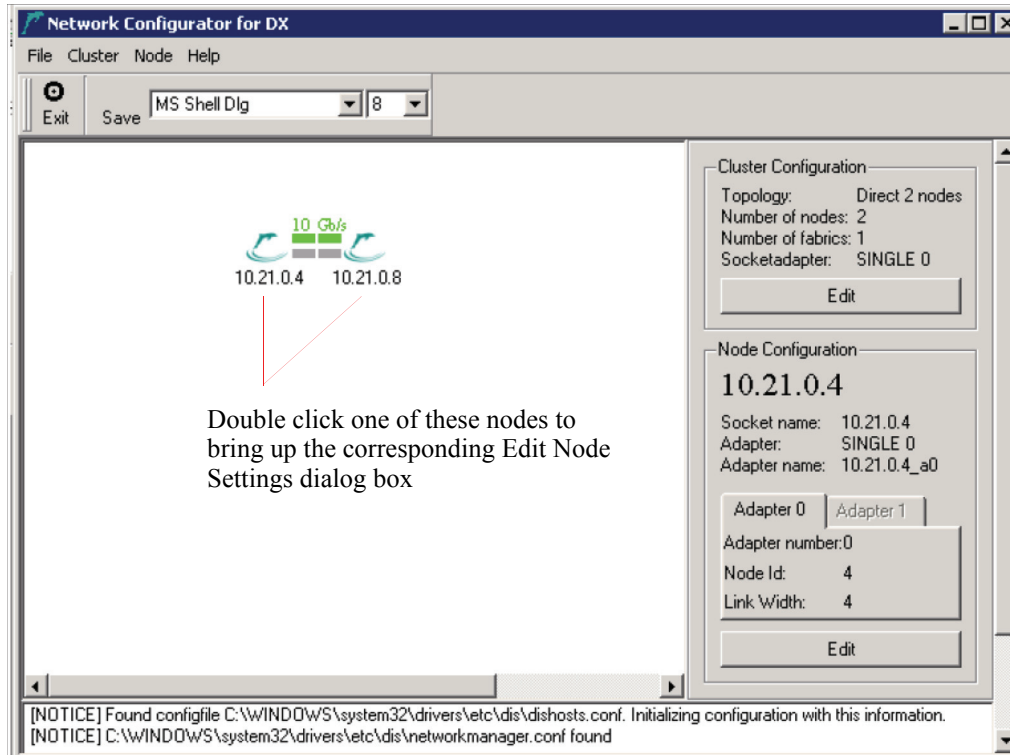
Network Configurator for DX

File Cluster Node Help

Exit Save MS Shell Dlg 8

10 Gb/s

10.21.0.4 10.21.0.8

Double click one of these nodes to bring up the corresponding Edit Node Settings dialog box

Cluster Configuration

Topology: Direct 2 nodes
Number of nodes: 2
Number of fabrics: 1
Socketadapter: SINGLE 0

Edit

Node Configuration

10.21.0.4

Socket name: 10.21.0.4
Adapter: SINGLE 0
Adapter name: 10.21.0.4_a0

Adapter 0 Adapter 1

Adapter number:0
Node Id: 4
Link Width: 4

Edit

[NOTICE] Found configfile C:\WINDOWS\system32\drivers\etc\dis\dishosts.conf. Initializing configuration with this information.
[NOTICE] C:\WINDOWS\system32\drivers\etc\dis\networkmanager.conf found